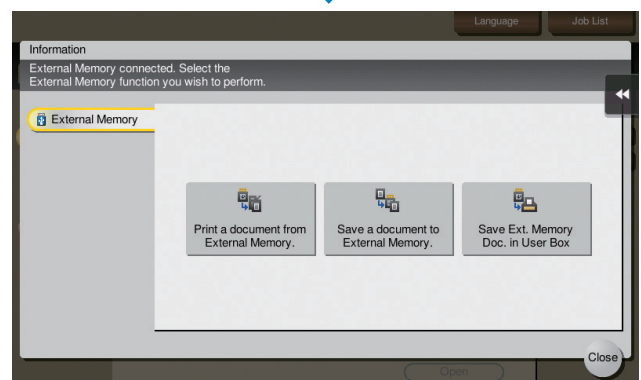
Language
Job List

Information
External Memory connected. Select the External Memory function you wish to perform.

External Memory

Print a document from External Memory.

Save a document to External Memory.

Save Ext. Memory Doc. in User Box

Open

Close